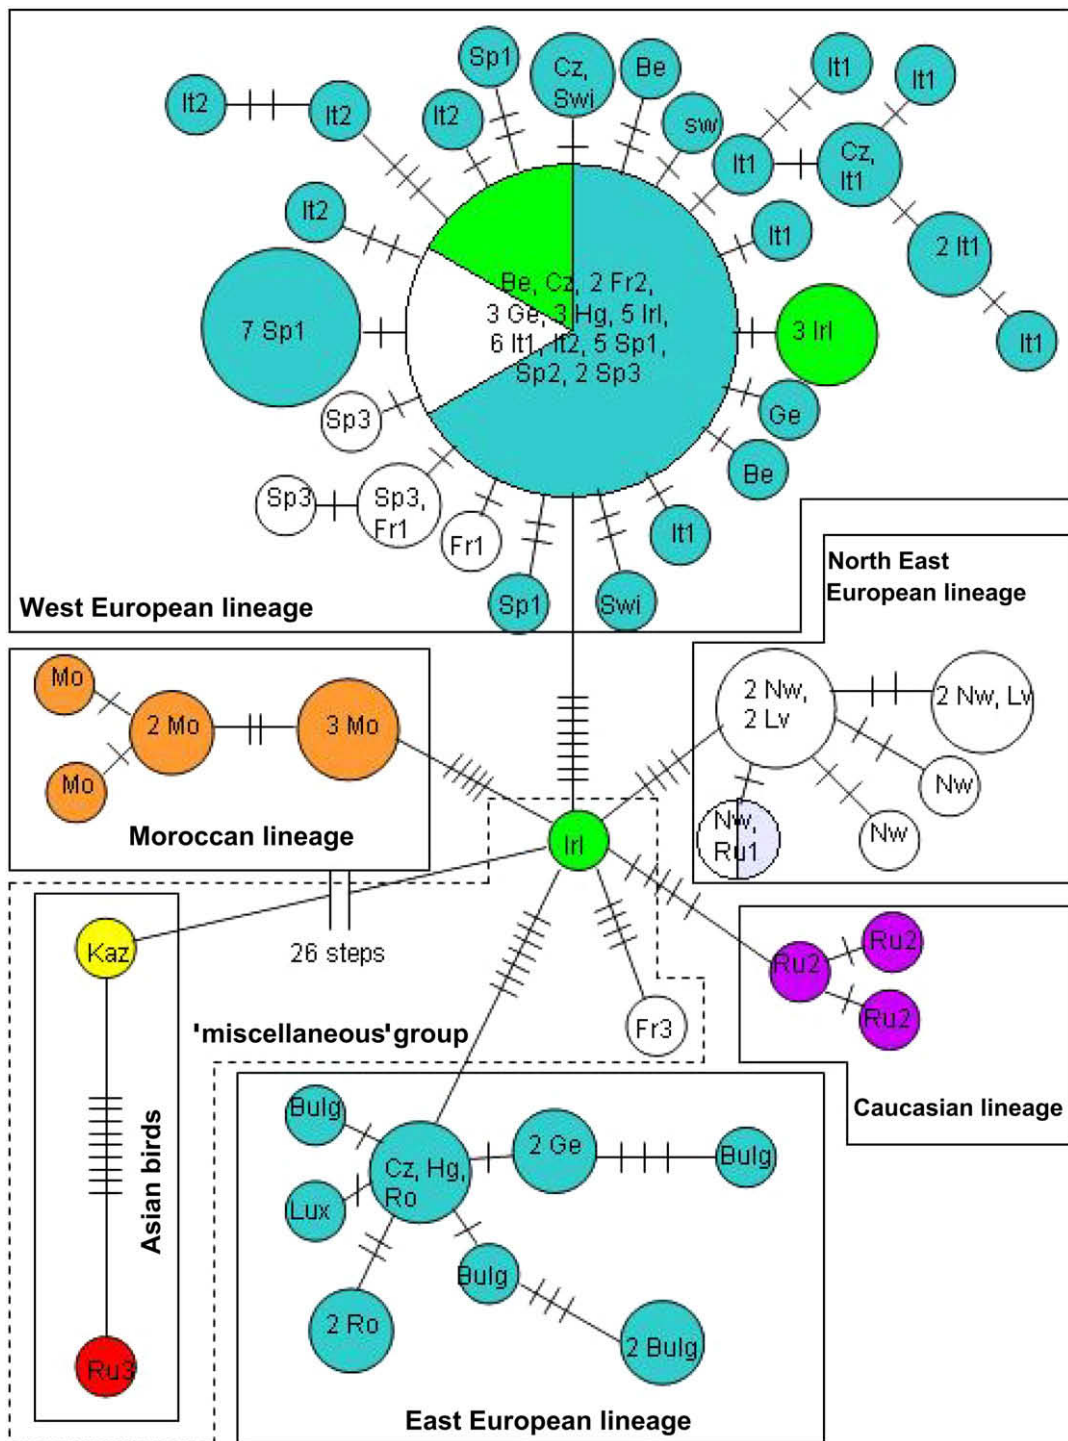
It2
It2
Sp1
Cz, Swi
Be
It1
It1
It2
sw
It1
Cz, It1
It2
It1
2 It1
Be, Cz, 2 Fr2, 3 Ge, 3 Hg, 5 Irl, 6 It1, It2, 5 Sp1, Sp2, 2 Sp3
7 Sp1
3 Irl
It1
Ge
Sp3
Be
Sp3
Sp3, Fr1
Fr1
It1
Sp1
Swi
West European lineage
North East European lineage
Mo
2 Mo
3 Mo
Mo
Moroccan lineage
2 Nw, 2 Lv
2 Nw, Lv
Nw
Nw, Ru1
Nw
Irl
Kaz
26 steps
Ru2
Ru2
Ru2
'miscellaneous'group
Fr3
Caucasian lineage
Asian birds
Bulg
Cz, Hg, Ro
2 Ge
Bulg
Lux
Bulg
2 Ro
2 Bulg
Ru3
East European lineage